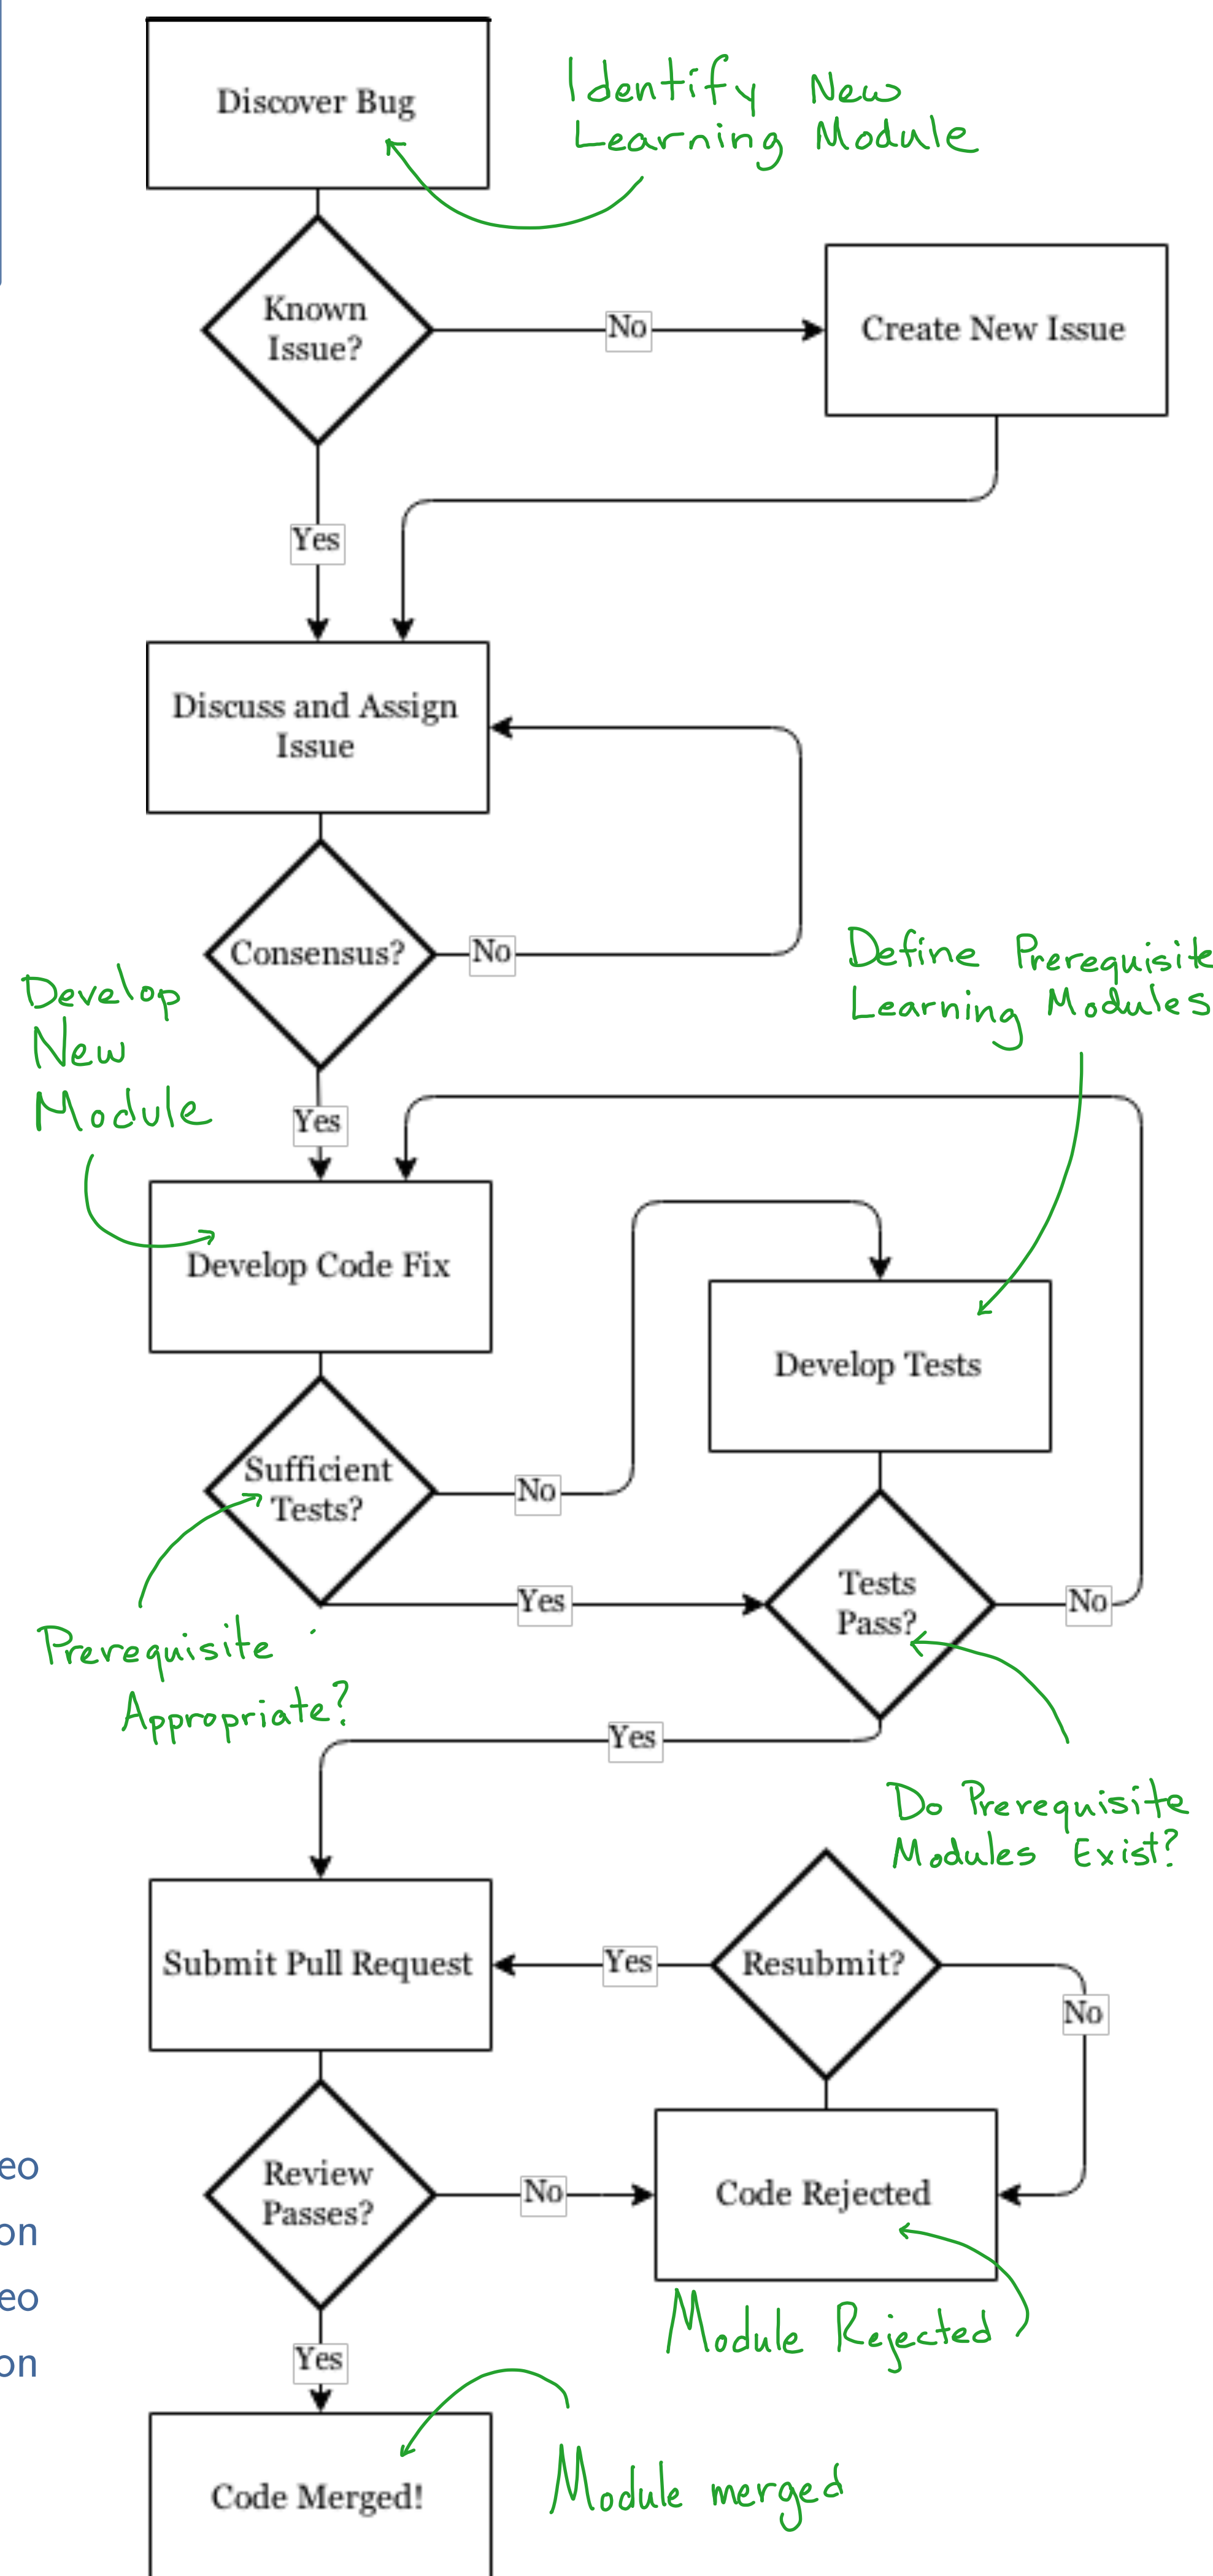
Discover Bug

Identify New Learning Module

Known Issue?

No

Create New Issue

Yes

Discuss and Assign Issue

Consensus?

No

Define Prerequisite Learning Modules

Develop New Module

Yes

Develop Code Fix

Develop Tests

Sufficient Tests?

No

Yes

Tests Pass?

No

Prerequisite Appropriate?

Yes

Do Prerequisite Modules Exist?

Submit Pull Request

Yes

Resubmit?

No

eo
on
eo
on

Review Passes?

No

Code Rejected

Module Rejected

Yes

Code Merged!

Module merged